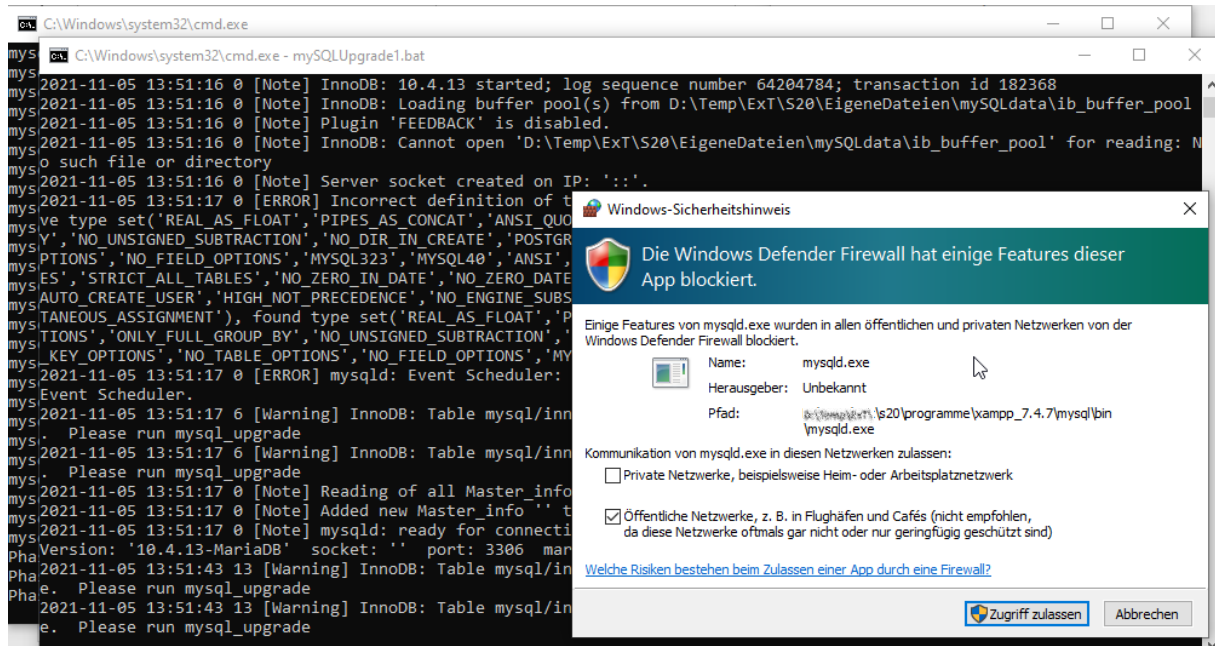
C:\Windows\system32\cmd.exe

mys
mys
mys
mys
mys
mys
mys
mys
mys
mys
mys
mys
mys
mys
mys
mys
mys
mys
mys
mys
mys
mys
mys
mys
mys
mys
Pha
Pha
Pha

C:\Windows\system32\cmd.exe - mySQLUpgrade1.bat

2021-11-05 13:51:16 0 [Note] InnoDB: 10.4.13 started; log sequence number 64204784; transaction id 182368
2021-11-05 13:51:16 0 [Note] InnoDB: Loading buffer pool(s) from D:\Temp\ExT\S20\EigeneDateien\mySQLdata\ib_buffer_pool
2021-11-05 13:51:16 0 [Note] Plugin 'FEEDBACK' is disabled.
2021-11-05 13:51:16 0 [Note] InnoDB: Cannot open 'D:\Temp\ExT\S20\EigeneDateien\mySQLdata\ib_buffer_pool' for reading: No such file or directory
2021-11-05 13:51:16 0 [Note] Server socket created on IP: '::'.
2021-11-05 13:51:17 0 [ERROR] Incorrect definition of t
ve type set('REAL_AS_FLOAT','PIPES_AS_CONCAT','ANSI_QUO
Y','NO_UNSIGNED_SUBTRACTION','NO_DIR_IN_CREATE','POSTGR
PTIONS','NO_FIELD_OPTIONS','MYSQL323','MYSQL40','ANSI',
ES','STRICT_ALL_TABLES','NO_ZERO_IN_DATE','NO_ZERO_DATE
AUTO_CREATE_USER','HIGH_NOT_PRECEDENCE','NO_ENGINE_SUBS
TANEOUS_ASSIGNMENT'), found type set('REAL_AS_FLOAT','P
TIONS','ONLY_FULL_GROUP_BY','NO_UNSIGNED_SUBTRACTION','
_KEY_OPTIONS','NO_TABLE_OPTIONS','NO_FIELD_OPTIONS','MY
2021-11-05 13:51:17 0 [ERROR] mysqld: Event Scheduler:
Event Scheduler.
2021-11-05 13:51:17 6 [Warning] InnoDB: Table mysql/inn
. Please run mysql_upgrade
2021-11-05 13:51:17 6 [Warning] InnoDB: Table mysql/inn
. Please run mysql_upgrade
2021-11-05 13:51:17 0 [Note] Reading of all Master_info
2021-11-05 13:51:17 0 [Note] Added new Master_info '' t
2021-11-05 13:51:17 0 [Note] mysqld: ready for connecti
Version: '10.4.13-MariaDB' socket: '' port: 3306 mar
2021-11-05 13:51:43 13 [Warning] InnoDB: Table mysql/in
e. Please run mysql_upgrade
2021-11-05 13:51:43 13 [Warning] InnoDB: Table mysql/in
e. Please run mysql_upgrade

Windows-Sicherheitshinweis

Die Windows Defender Firewall hat einige Features dieser App blockiert.

Einige Features von mysqld.exe wurden in allen öffentlichen und privaten Netzwerken von der Windows Defender Firewall blockiert.

Name: mysqld.exe
Herausgeber: Unbekannt
Pfad: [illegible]\s20\programme\xampp_7.4.7\mysql\bin\mysqld.exe

Kommunikation von mysqld.exe in diesen Netzwerken zulassen:

Private Netzwerke, beispielsweise Heim- oder Arbeitsplatznetzwerk

Öffentliche Netzwerke, z. B. in Flughäfen und Cafés (nicht empfohlen, da diese Netzwerke oftmals gar nicht oder nur geringfügig geschützt sind)

Welche Risiken bestehen beim Zulassen einer App durch eine Firewall?

Zugriff zulassen
Abbrechen